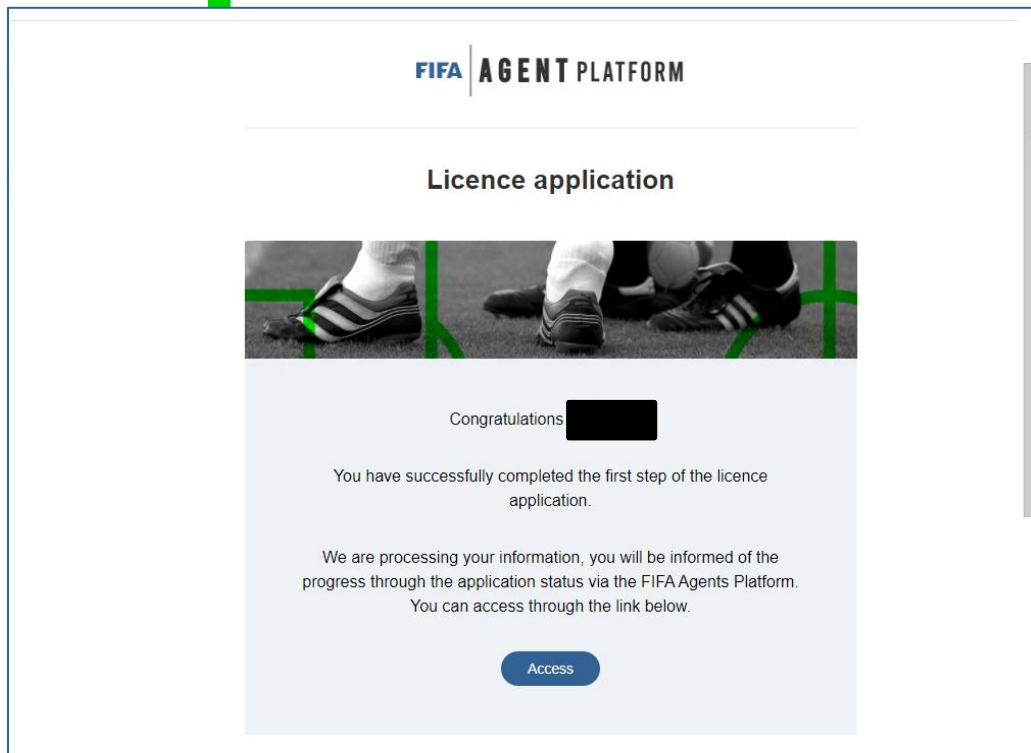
FIFA | AGENT PLATFORM

Licence application

Congratulations

You have successfully completed the first step of the licence application.

We are processing your information, you will be informed of the progress through the application status via the FIFA Agents Platform. You can access through the link below.

Access